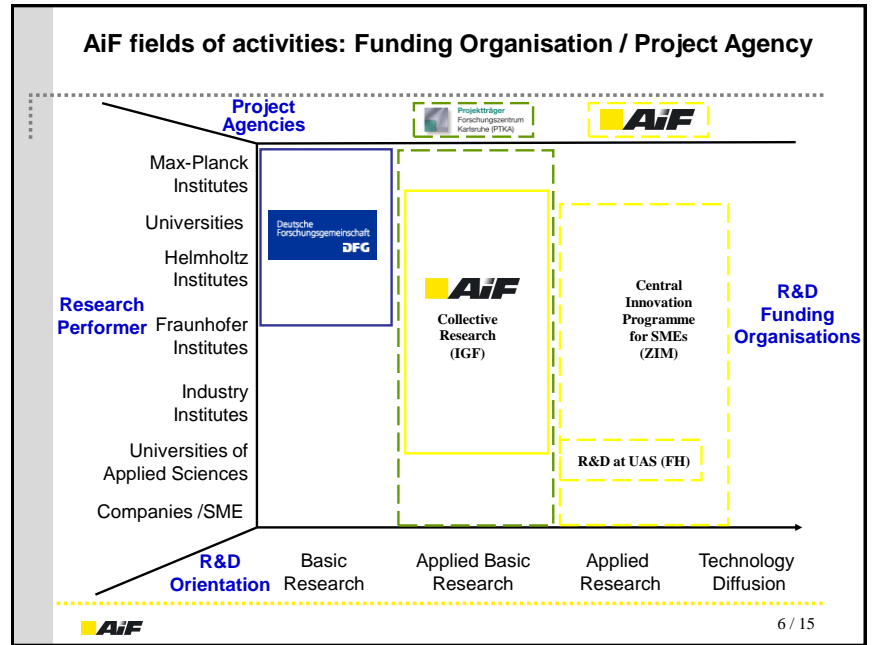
AiF fields of activities: Funding Organisation / Project Agency

Project Agencies

Projektträger Forschungszentrum Karlsruhe (PTKA)

AiF

Max-Planck Institutes

Universities

Helmholtz Institutes

Research Performer

Fraunhofer Institutes

Industry Institutes

Universities of Applied Sciences

Companies /SME

Deutsche Forschungsgemeinschaft DFG

AiF

Collective Research (IGF)

Central Innovation Programme for SMEs (ZIM)

R&D at UAS (FH)

R&D Funding Organisations

R&D Orientation

Basic Research

Applied Basic Research

Applied Research

Technology Diffusion

AiF

6 / 15